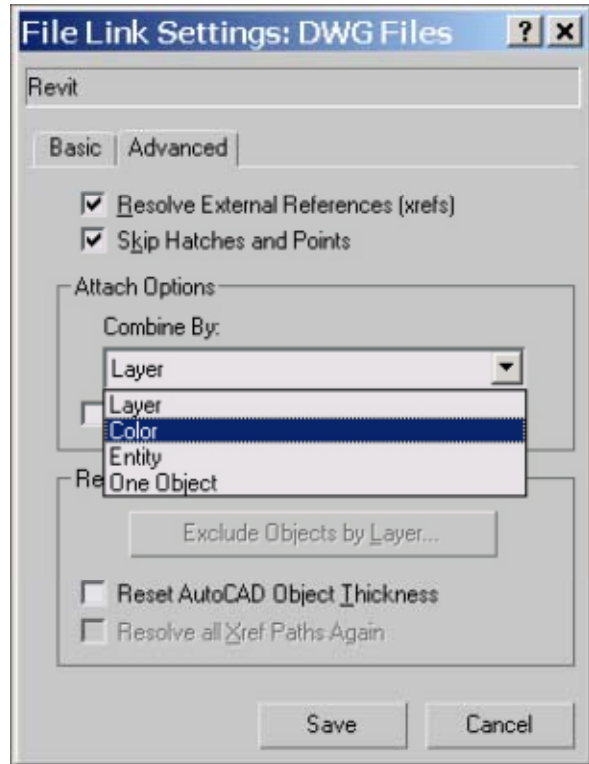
File Link Settings: DWG Files
?
×
Revit
Basic
Advanced
Resolve External References (xrefs)
Skip Hatches and Points
Attach Options
Combine By:
Layer
Layer
Color
Entity
One Object
Re
Exclude Objects by Layer...
Reset AutoCAD Object Thickness
Resolve all Xref Paths Again
Save
Cancel